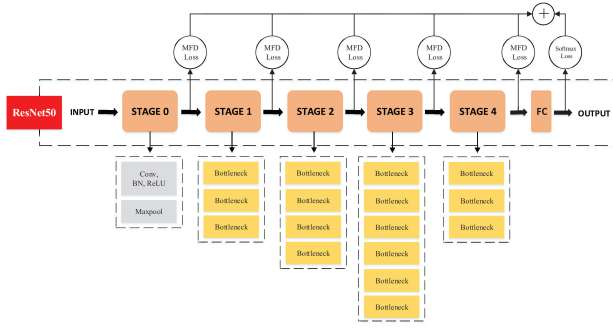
+

MFD Loss

MFD Loss

MFD Loss

MFD Loss

MFD Loss

Softmax Loss

ResNet50

INPUT

STAGE 0

STAGE 1

STAGE 2

STAGE 3

STAGE 4

FC

OUTPUT

Conv, BN, ReLU

Maxpool

Bottleneck

Bottleneck

Bottleneck

Bottleneck

Bottleneck

Bottleneck

Bottleneck

Bottleneck

Bottleneck

Bottleneck

Bottleneck

Bottleneck

Bottleneck

Bottleneck

Bottleneck

Bottleneck